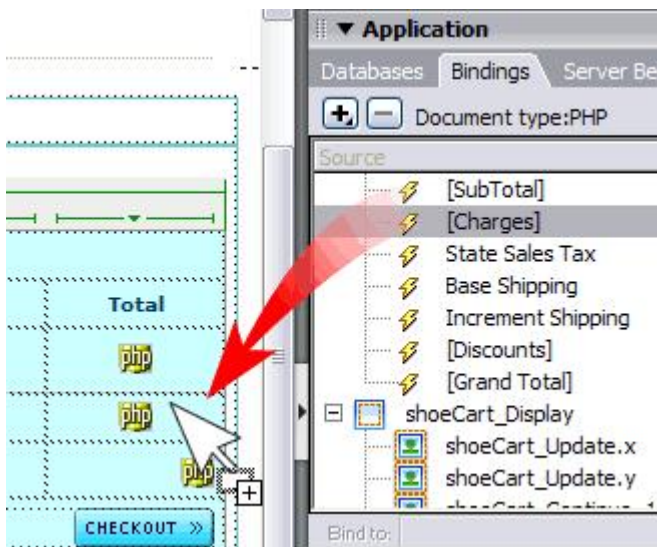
▼ Application

Databases | Bindings | Server Be

Document type:PHP

Source

[SubTotal]

[Charges]

State Sales Tax

Base Shipping

Increment Shipping

[Discounts]

[Grand Total]

shoeCart_Display

shoeCart_Update.x

shoeCart_Update.y

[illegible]

Bind to:

Total

php

php

php

CHECKOUT »